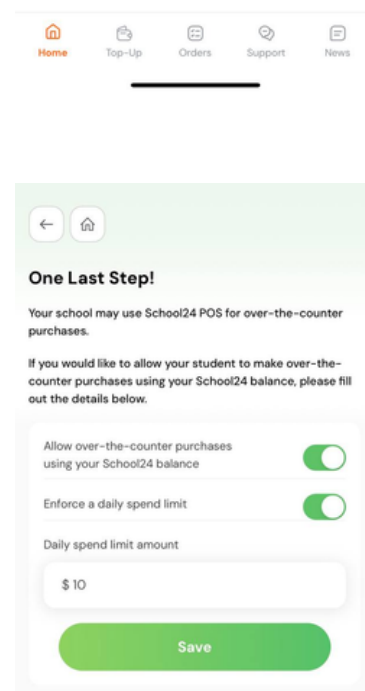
Home Top-Up Orders Support News

One Last Step!

Your school may use School24 POS for over-the-counter purchases.

If you would like to allow your student to make over-the-counter purchases using your School24 balance, please fill out the details below.

Allow over-the-counter purchases using your School24 balance

Enforce a daily spend limit

Daily spend limit amount

$ 10

Save